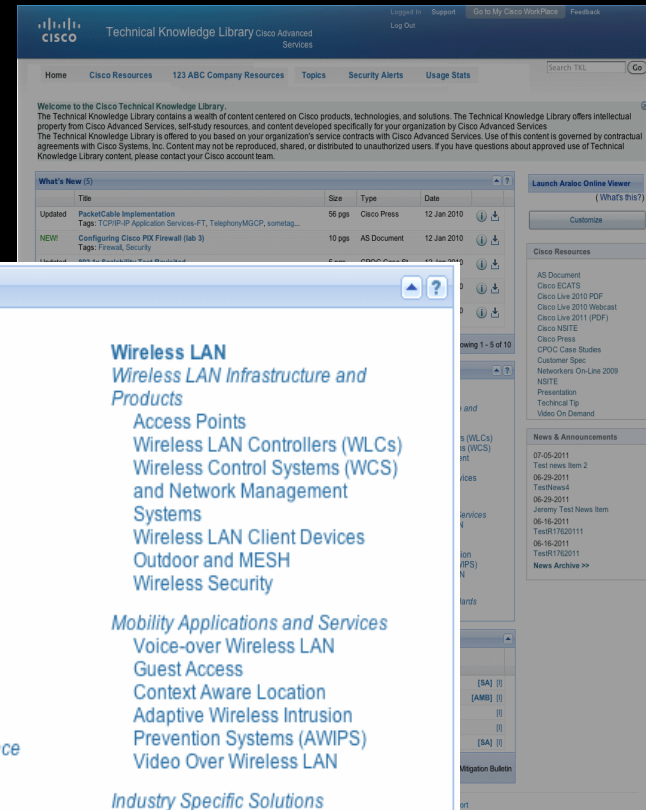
CISCO Technical Knowledge Library Cisco Advanced Services

Logged In Support Go to My Cisco WorkPlace Feedback
Log Out

Home Cisco Resources 123 ABC Company Resources Topics Security Alerts Usage Stats

Search TKL Go

Welcome to the Cisco Technical Knowledge Library.
The Technical Knowledge Library contains a wealth of content centered on Cisco products, technologies, and solutions. The Technical Knowledge Library offers intellectual property from Cisco Advanced Services, self-study resources, and content developed specifically for your organization by Cisco Advanced Services
The Technical Knowledge Library is offered to you based on your organization's service contracts with Cisco Advanced Services. Use of this content is governed by contractual agreements with Cisco Systems, Inc. Content may not be reproduced, shared, or distributed to unauthorized users. If you have questions about approved use of Technical Knowledge Library content, please contact your Cisco account team.

What's New (5)

| | Title | Size | Type | Date |
|---|---|---|---|---|
| Updated | PacketCable Implementation Tags: TCP/IP-IP Application Services-FT, TelephonyMGCP, sometag... | 56 pgs | Cisco Press | 12 Jan 2010 |
| NEW! | Configuring Cisco PIX Firewall (lab 3) Tags: Firewall, Security | 10 pgs | AS Document | 12 Jan 2010 |
| Updated | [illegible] | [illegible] | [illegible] | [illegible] |

owing 1 - 5 of 10

Launch Araloc Online Viewer
( What's this?)
Customize

Cisco Resources
AS Document
Cisco ECATS
Cisco Live 2010 PDF
Cisco Live 2010 Webcast
Cisco Live 2011 (PDF)
Cisco NSITE
Cisco Press
CPOC Case Studies
Customer Spec
Networkers On-Line 2009
NSITE
Presentation
Technical Tip
Video On Demand

News & Announcements
07-05-2011
Test news item 2
06-29-2011
TestNews4
06-29-2011
Jeremy Test News Item
06-16-2011
TestR17620111
06-16-2011
TestR1762011
News Archive >>

Wireless LAN
Wireless LAN Infrastructure and Products
Access Points
Wireless LAN Controllers (WLCs)
Wireless Control Systems (WCS) and Network Management Systems
Wireless LAN Client Devices
Outdoor and MESH
Wireless Security

Mobility Applications and Services
Voice-over Wireless LAN
Guest Access
Context Aware Location
Adaptive Wireless Intrusion Prevention Systems (AWIPS)
Video Over Wireless LAN

Industry Specific Solutions

ce

[SA] [AMB] [SA]
Mitigation Bulletin